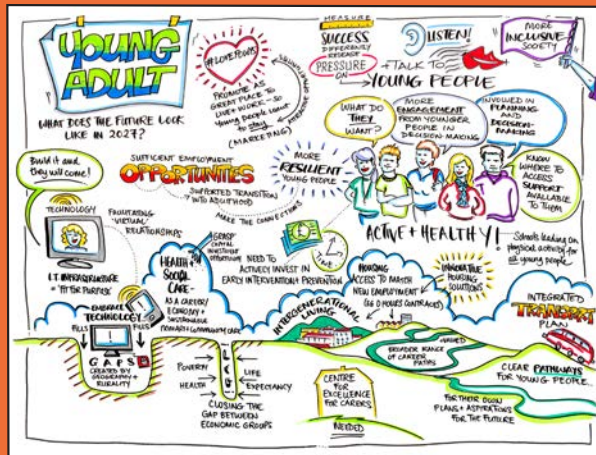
YOUNG ADULT

WHAT DOES THE FUTURE LOOK LIKE IN 2027?

#LOVEPEOPLE

PROMOTE AS A GREAT PLACE TO LIVE & WORK - SO YOUNG PEOPLE WANT TO STAY (MARKETING)

MEASURE SUCCESS DIFFERENTLY

PRESSURE ON

LISTEN!

+ TALK TO YOUNG PEOPLE

MORE INCLUSIVE SOCIETY

WHAT DO THEY WANT?

MORE ENGAGEMENT FROM YOUNGER PEOPLE IN DECISION MAKING

INVOLVED IN PLANNING AND DECISION MAKING

KNOW WHERE TO ACCESS SUPPORT AVAILABLE TO THEM

Build it and they will come!

SUFFICIENT EMPLOYMENT OPPORTUNITIES

SUPPORTED TRANSITION INTO ADULTHOOD

MORE RESILIENT YOUNG PEOPLE

MAKE THE CONNECTIONS

TECHNOLOGY

FACILITATING 'VIRTUAL' RELATIONSHIPS

ACTIVE + HEALTHY!

Schools leading on physical activity for all young people

I.T. INFRASTRUCTURE "FIT FOR PURPOSE"

HEALTH & SOCIAL CARE - AS A CAREER / ECONOMY + SUSTAINABLE

NEED TO ACTIVELY INVEST IN EARLY INTERVENTION / PREVENTION

HOUSING ACCESS TO MATCH NEW EMPLOYMENT (eg 0 HOURS CONTRACTS)

INNOVATIVE HOUSING SOLUTIONS

EMBRACE TECHNOLOGY

FILLS

FILLS

GAPS CREATED BY GEOGRAPHY + RURALITY

INTERGENERATIONAL LIVING

INTEGRATED TRANSPORT PLAN

POVERTY

HEALTH

LIFE EXPECTANCY

CLOSING THE GAP BETWEEN ECONOMIC GROUPS

CENTRE FOR EXCELLENCE FOR CARERS

NEEDED

BROADER RANGE OF CAREER PATHS

CLEAR PATHWAYS FOR YOUNG PEOPLE

FOR THEIR OWN PLANS + ASPIRATIONS FOR THE FUTURE